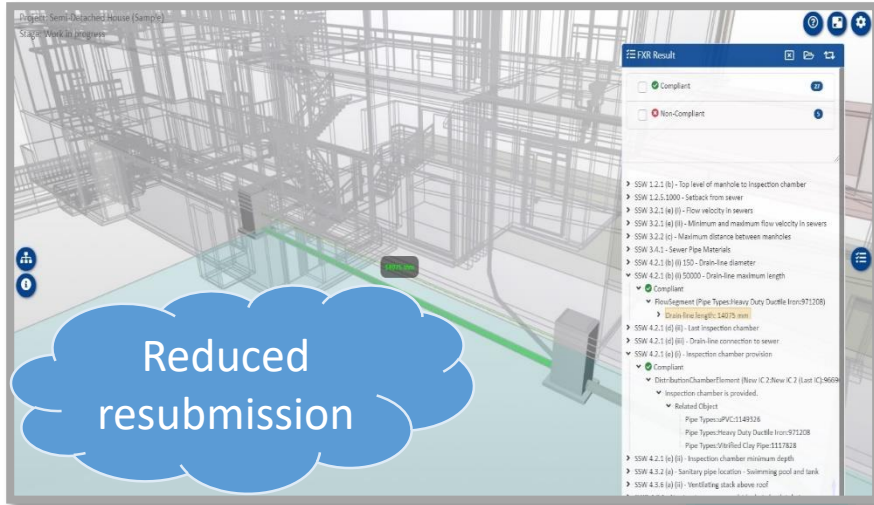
Project: Semi-Detached House (Sample)
Stage: Work in progress

FXR Result

Compliant 27

Non-Compliant 5

SSW 1.2.1 (b) - Top level of manhole to inspection chamber
SSW 1.2.5.1000 - Setback from sewer
SSW 3.2.1 (e) (i) - Flow velocity in sewers
SSW 3.2.1 (e) (ii) - Minimum and maximum flow velocity in sewers
SSW 3.2.2 (c) - Maximum distance between manholes
SSW 3.4.1 - Sewer Pipe Materials
SSW 4.2.1 (b) (i) 150 - Drain-line diameter
SSW 4.2.1 (b) (ii) 50000 - Drain-line maximum length
Compliant
FlowSegment (Pipe Types:Heavy Duty Ductile Iron:971208)
Drain line length: 14075 mm
SSW 4.2.1 (d) (iii) - Last inspection chamber
SSW 4.2.1 (d) (iii) - Drain-line connection to sewer
SSW 4.2.1 (e) (i) - Inspection chamber provision
Compliant
DistributionChamberElement (New IC 2:New IC 2 (Last IC):9669
Inspection chamber is provided.
Related Object
Pipe Types:uPVC:1149326
Pipe Types:Heavy Duty Ductile Iron:971208
Pipe Types:Vitrified Clay Pipe:1117828
SSW 4.2.1 (e) (ii) - Inspection chamber minimum depth
SSW 4.3.2 (a) - Sanitary pipe location - Swimming pool and tank
SSW 4.3.6 (a) (ii) - Ventilating stack above roof

14075 mm

Reduced resubmission